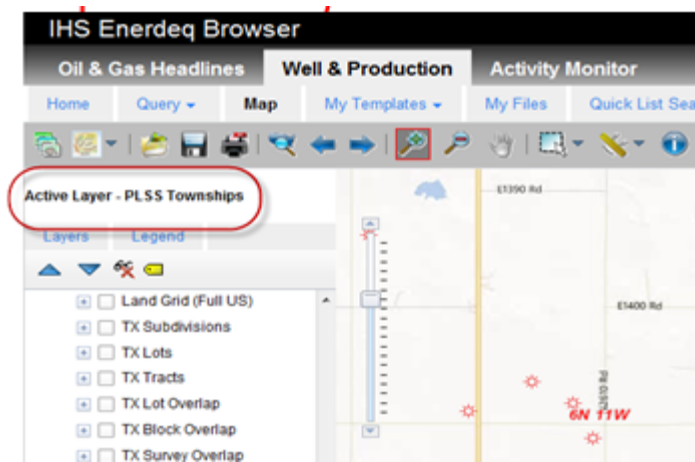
IHS Enerdeq Browser

Oil & Gas Headlines

Well & Production

Activity Monitor

Home

Query

Map

My Templates

My Files

Quick List Sea

Active Layer - PLSS Townships

Layers

Legend

Land Grid (Full US)

TX Subdivisions

TX Lots

TX Tracts

TX Lot Overlap

TX Block Overlap

TX Survey Overlap

E1390 Rd

E1400 Rd

6N 11W